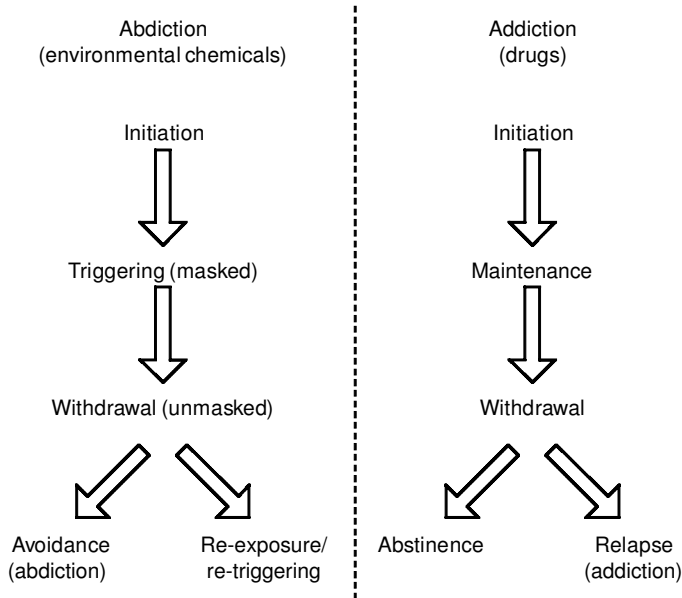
Abdiction
(environmental chemicals)

Initiation

Triggering (masked)

Withdrawal (unmasked)

Avoidance
(abdiction)

Re-exposure/
re-triggering

Addiction
(drugs)

Initiation

Maintenance

Withdrawal

Abstinence

Relapse
(addiction)